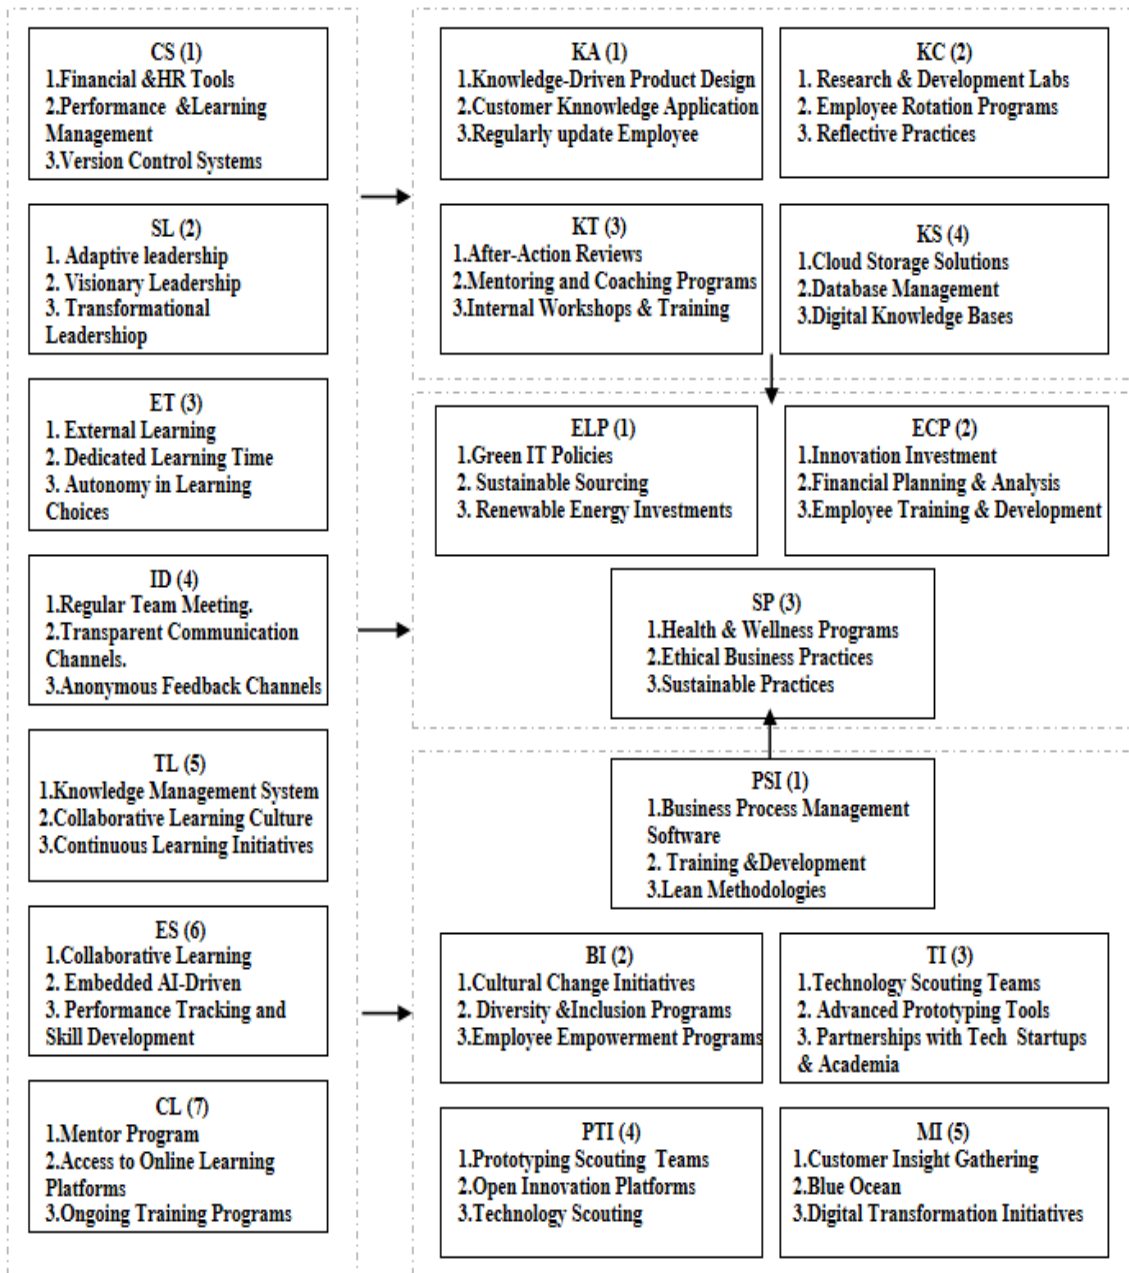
CS (1)
1.Financial &HR Tools
2.Performance &Learning Management
3.Version Control Systems

SL (2)
1. Adaptive leadership
2. Visionary Leadership
3. Transformational Leadershiop

ET (3)
1. External Learning
2. Dedicated Learning Time
3. Autonomy in Learning Choices

ID (4)
1.Regular Team Meeting.
2.Transparent Communication Channels.
3.Anonymous Feedback Channels

TL (5)
1.Knowledge Management System
2.Collaborative Learning Culture
3.Continuous Learning Initiatives

ES (6)
1.Collaborative Learning
2. Embedded AI-Driven
3. Performance Tracking and Skill Development

CL (7)
1.Mentor Program
2.Access to Online Learning Platforms
3.Ongoing Training Programs

KA (1)
1.Knowledge-Driven Product Design
2.Customer Knnowledge Application
3.Regularly update Employee

KC (2)
1. Research & Development Labs
2. Employee Rotation Programs
3. Reflective Practices

KT (3)
1.After-Action Reviews
2.Mentoring and Coaching Programs
3.Internal Workshops & Training

KS (4)
1.Cloud Storage Solutions
2.Database Management
3.Digital Knowledge Bases

ELP (1)
1.Green IT Policies
2. Sustainable Sourcing
3. Renewable Energy Investments

ECP (2)
1.Innovation Investment
2.Financial Planning & Analysis
3.Employee Training & Development

SP (3)
1.Health & Wellness Programs
2.Ethical Business Practices
3.Sustainable Practices

PSI (1)
1.Business Process Management Software
2. Training &Development
3.Lean Methodologies

BI (2)
1.Cultural Change Initiatives
2. Diversity &Inclusion Programs
3.Employee Empowerment Programs

TI (3)
1.Technology Scouting Teams
2. Advanced Prototyping Tools
3. Partnerships with Tech Startups & Academia

PTI (4)
1.Prototyping Scouting Teams
2.Open Innovation Platforms
3.Technology Scouting

MI (5)
1.Customer Insight Gathering
2.Blue Ocean
3.Digital Transformation Initiatives